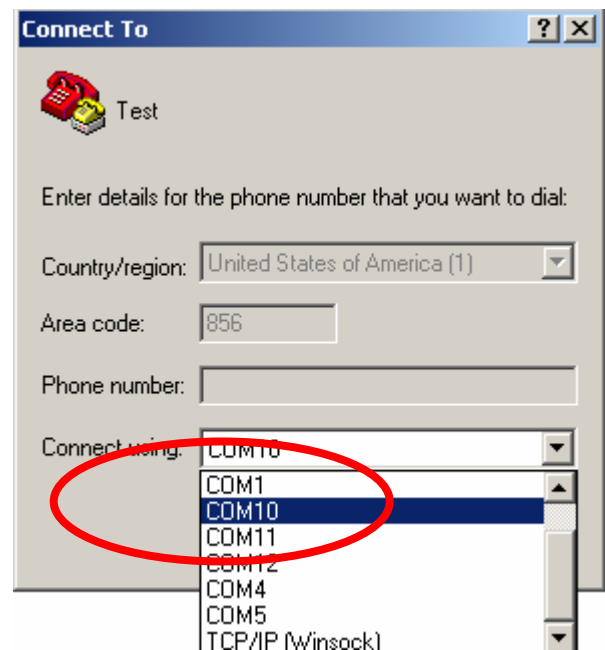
Connect To
? X
Test

Enter details for the phone number that you want to dial:

Country/region: United States of America (1)

Area code: 856

Phone number:

Connect using: COM10

COM1
COM10
COM11
COM12
COM4
COM5
TCP/IP (Winsock)